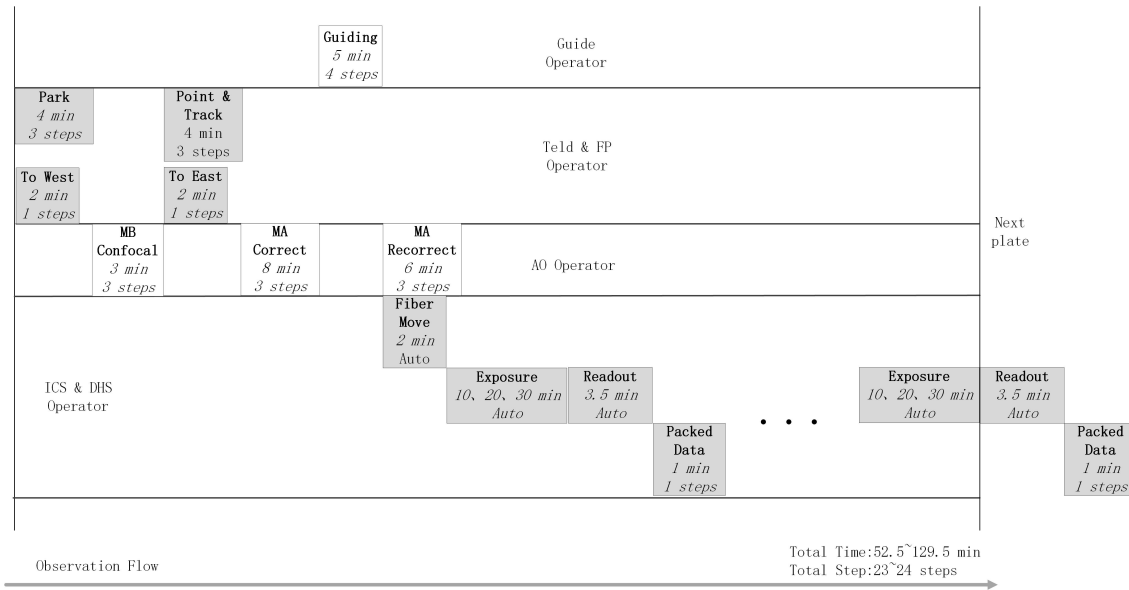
Guiding
5 min
4 steps

Guide
Operator

Park
4 min
3 steps

Point &
Track
4 min
3 steps

Teld & FP
Operator

To West
2 min
1 steps

To East
2 min
1 steps

MB
Confocal
3 min
3 steps

MA
Correct
8 min
3 steps

MA
Recorrect
6 min
3 steps

AO Operator

Next
plate

Fiber
Move
2 min
Auto

ICS & DHS
Operator

Exposure
10、20、30 min
Auto

Readout
3.5 min
Auto

Packed
Data
1 min
1 steps

• • •

Exposure
10、20、30 min
Auto

Readout
3.5 min
Auto

Packed
Data
1 min
1 steps

Observation Flow

Total Time:52.5~129.5 min
Total Step:23~24 steps